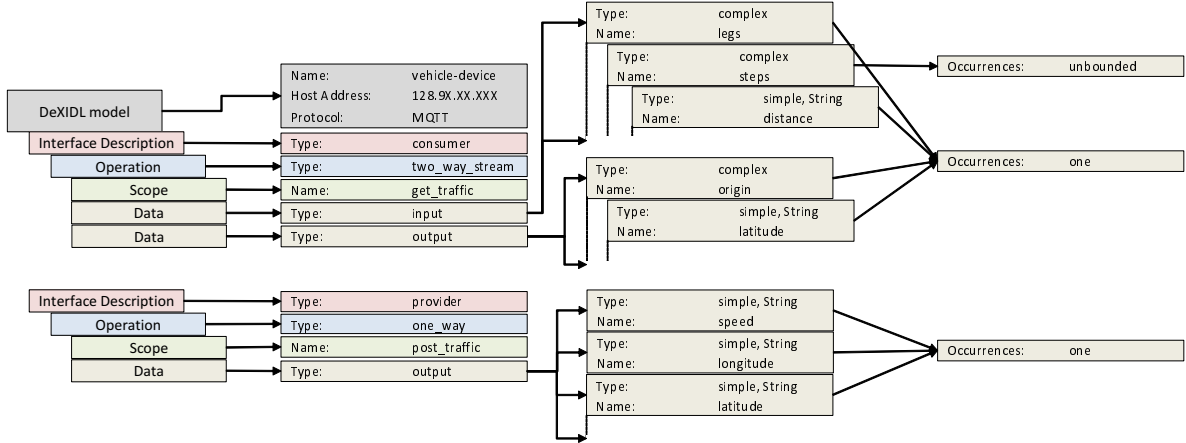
DeXIDL model

Name: vehicle-device
Host Address: 128.9X.XX.XXX
Protocol: MQTT

Interface Description
Type: consumer

Operation
Type: two_way_stream

Scope
Name: get_traffic

Data
Type: input

Data
Type: output

Type: complex
Name: legs

Type: complex
Name: steps

Type: simple, String
Name: distance

Occurrences: unbounded

Type: complex
Name: origin

Type: simple, String
Name: latitude

Occurrences: one

Interface Description
Type: provider

Operation
Type: one_way

Scope
Name: post_traffic

Data
Type: output

Type: simple, String
Name: speed

Type: simple, String
Name: longitude

Type: simple, String
Name: latitude

Occurrences: one